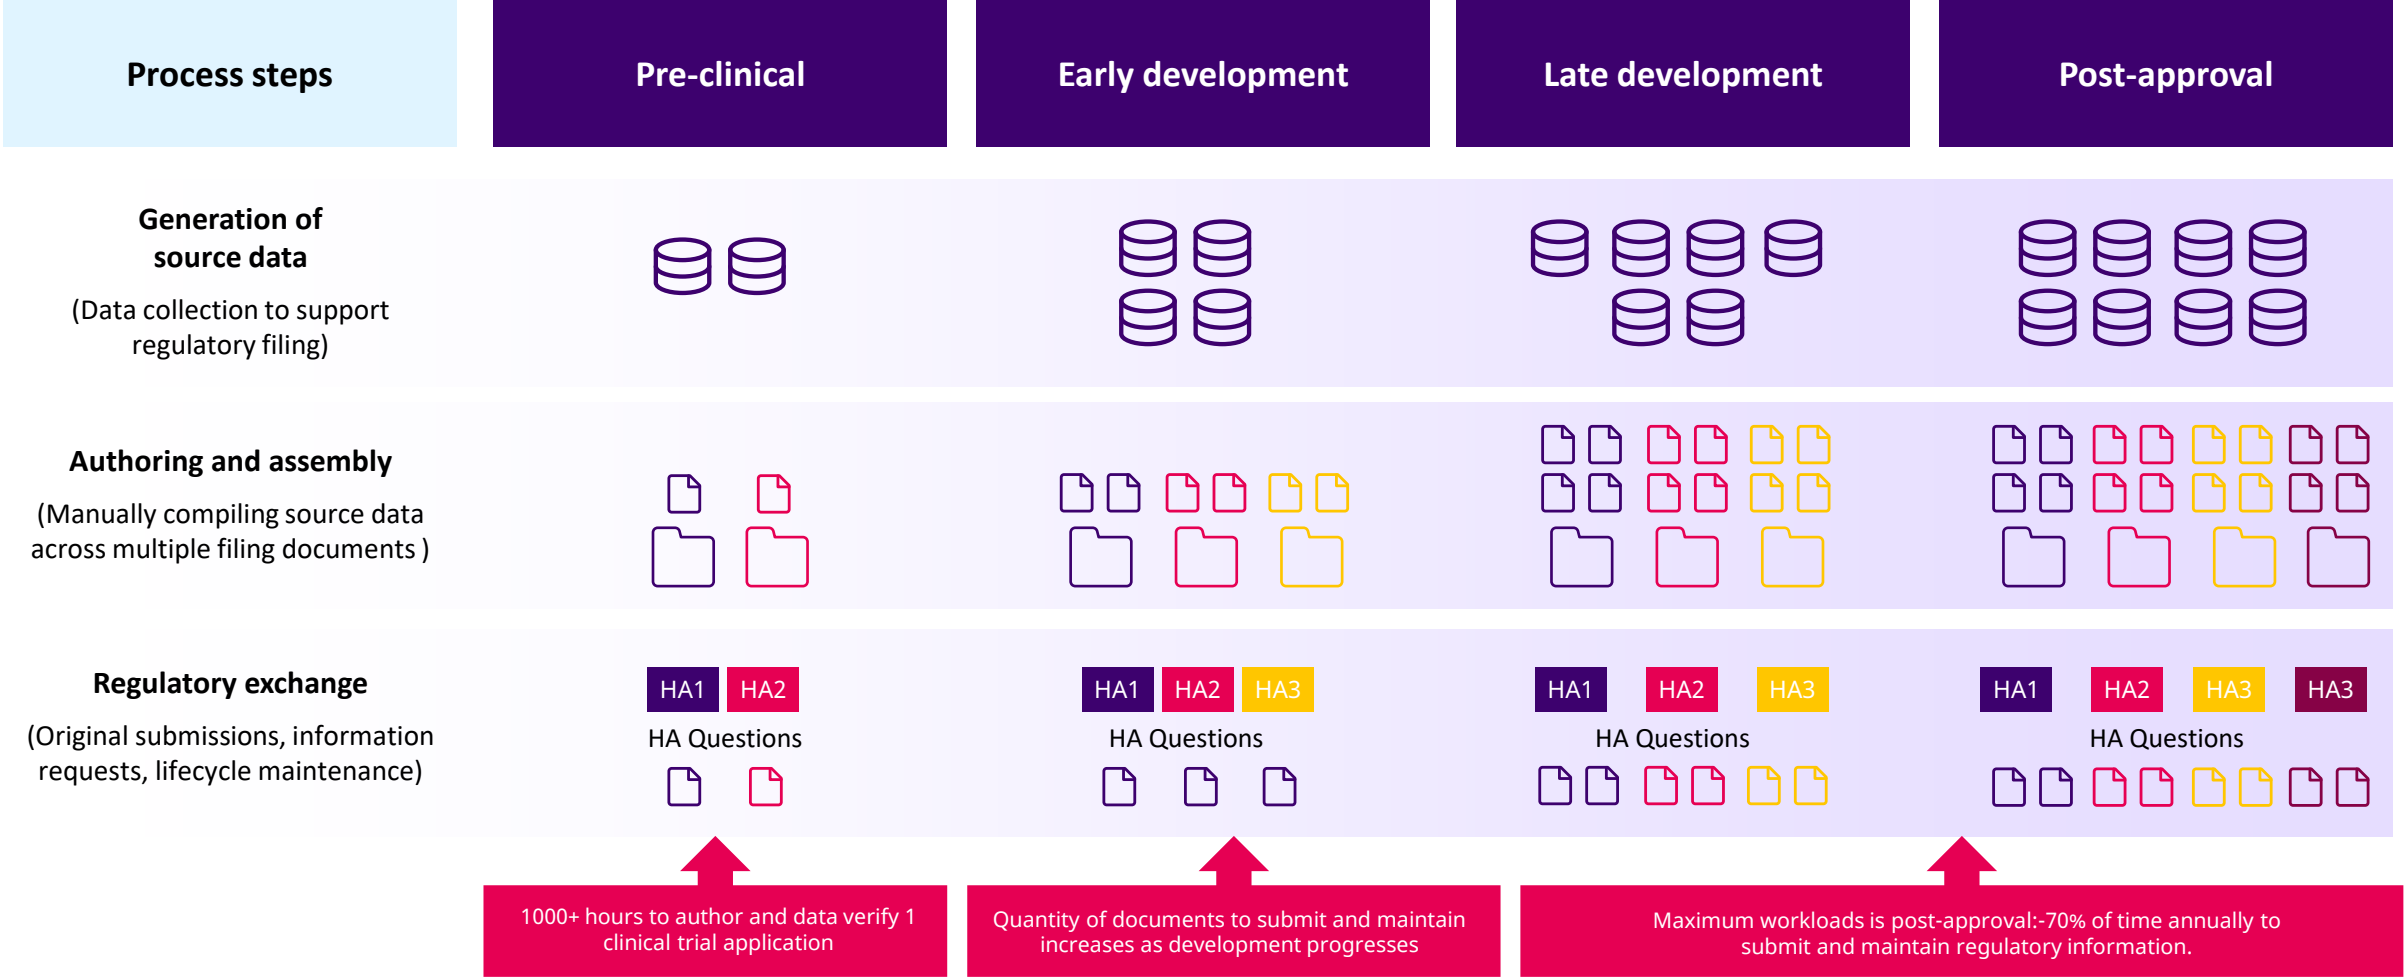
| Process steps | Pre-clinical | Early development | Late development | Post-approval |
|---|---|---|---|---|
| **Generation of source data** (Data collection to support regulatory filing) | | | | |
| **Authoring and assembly** (Manually compiling source data across multiple filing documents ) | | | | |
| **Regulatory exchange** (Original submissions, information requests, lifecycle maintenance) | HA1 HA2 HA Questions | HA1 HA2 HA3 HA Questions | HA1 HA2 HA3 HA Questions | HA1 HA2 HA3 HA3 HA Questions |

1000+ hours to author and data verify 1 clinical trial application

Quantity of documents to submit and maintain increases as development progresses

Maximum workloads is post-approval:-70% of time annually to submit and maintain regulatory information.